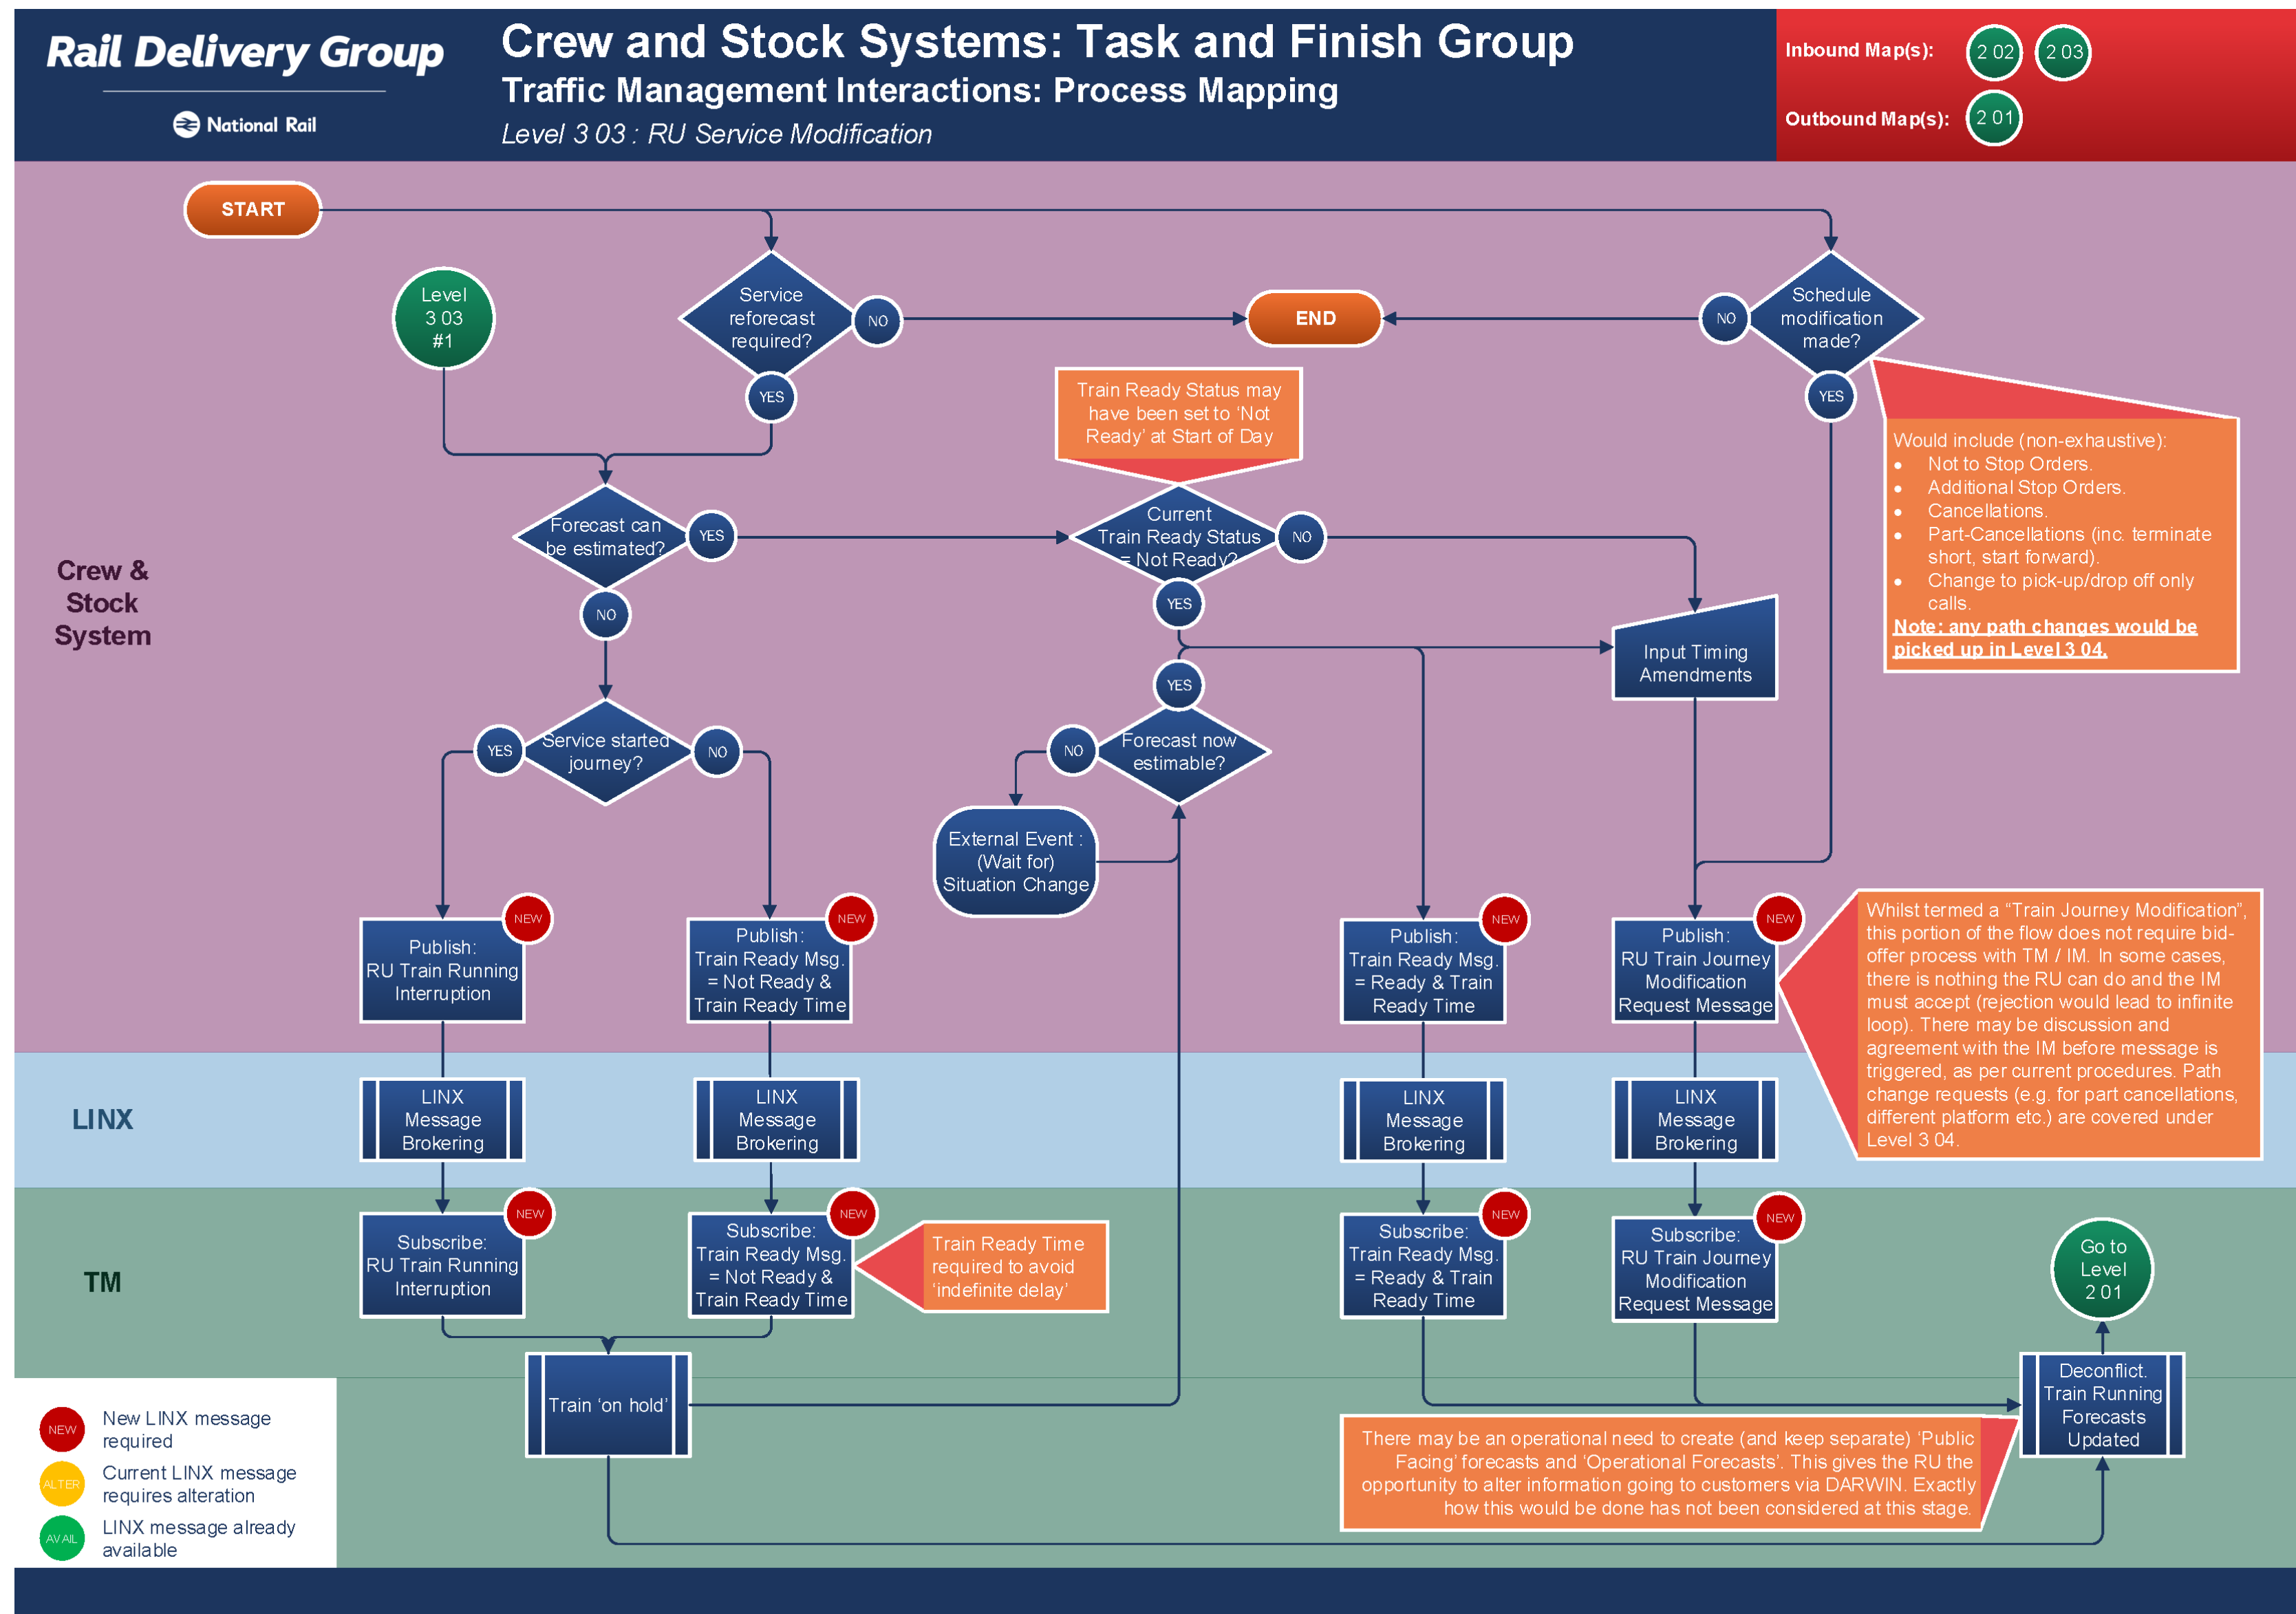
Rail Delivery Group

National Rail

Crew and Stock Systems: Task and Finish Group

Traffic Management Interactions: Process Mapping

Level 3 03 : RU Service Modification

Inbound Map(s): 2 02 2 03

Outbound Map(s): 2 01

START

Level 3 03 #1

Service reforecast required?

NO

YES

END

NO

Schedule modification made?

YES

Train Ready Status may have been set to 'Not Ready' at Start of Day

Would include (non-exhaustive):
- Not to Stop Orders.
- Additional Stop Orders.
- Cancellations.
- Part-Cancellations (inc. terminate short, start forward).
- Change to pick-up/drop off only calls.

Note: any path changes would be picked up in Level 3 04.

Crew & Stock System

Forecast can be estimated?

YES

Current Train Ready Status = Not Ready?

NO

YES

NO

Input Timing Amendments

YES

Service started journey?

NO

YES

NO

Forecast now estimable?

External Event : (Wait for) Situation Change

NEW

Publish: RU Train Running Interruption

NEW

Publish: Train Ready Msg. = Not Ready & Train Ready Time

NEW

Publish: Train Ready Msg. = Ready & Train Ready Time

NEW

Publish: RU Train Journey Modification Request Message

Whilst termed a "Train Journey Modification", this portion of the flow does not require bid-offer process with TM / IM. In some cases, there is nothing the RU can do and the IM must accept (rejection would lead to infinite loop). There may be discussion and agreement with the IM before message is triggered, as per current procedures. Path change requests (e.g. for part cancellations, different platform etc.) are covered under Level 3 04.

LINX

LINX Message Brokering

LINX Message Brokering

LINX Message Brokering

LINX Message Brokering

TM

NEW

Subscribe: RU Train Running Interruption

NEW

Subscribe: Train Ready Msg. = Not Ready & Train Ready Time

Train Ready Time required to avoid 'indefinite delay'

NEW

Subscribe: Train Ready Msg. = Ready & Train Ready Time

NEW

Subscribe: RU Train Journey Modification Request Message

Go to Level 2 01

Train 'on hold'

Deconflict. Train Running Forecasts Updated

There may be an operational need to create (and keep separate) 'Public Facing' forecasts and 'Operational Forecasts'. This gives the RU the opportunity to alter information going to customers via DARWIN. Exactly how this would be done has not been considered at this stage.

NEW New LINX message required

ALTER Current LINX message requires alteration

AVAIL LINX message already available